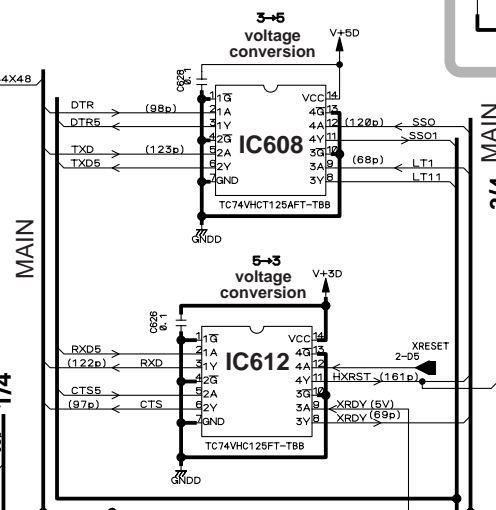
4X48

3→5
voltage
conversion

V+5D

C628
0.1

IC608

1 $1\overline{G}$
2 1A
3 1Y
4 $2\overline{G}$
5 2A
6 2Y
7 GND

VCC 14
$4\overline{G}$ 13
4A 12
4Y 11
$3\overline{G}$ 10
3A 9
3Y 8

TC74VHCT125AFT-TBB

DTR
(98p)
DTR5
TXD
(123p)
TXD5

(120p)
SSO
SSO1
(68p)
LT1
LT11

GNDD

MAIN

5→3
voltage
conversion

V+3D

C626
0.1

IC612

1 $1\overline{G}$
2 1A
3 1Y
4 $2\overline{G}$
5 2A
6 2Y
7 GND

VCC 14
$4\overline{G}$ 13
4A 12
4Y 11
$3\overline{G}$ 10
3A 9
3Y 8

TC74VHC125FT-TBB

RXD5
(122p)
RXD
CTS5
(97p)
CTS

XRESET
2-D5
HXRST
(161p)
XRDY (5V)
XRDY
(69p)

GNDD

1/4

2/4
MAIN